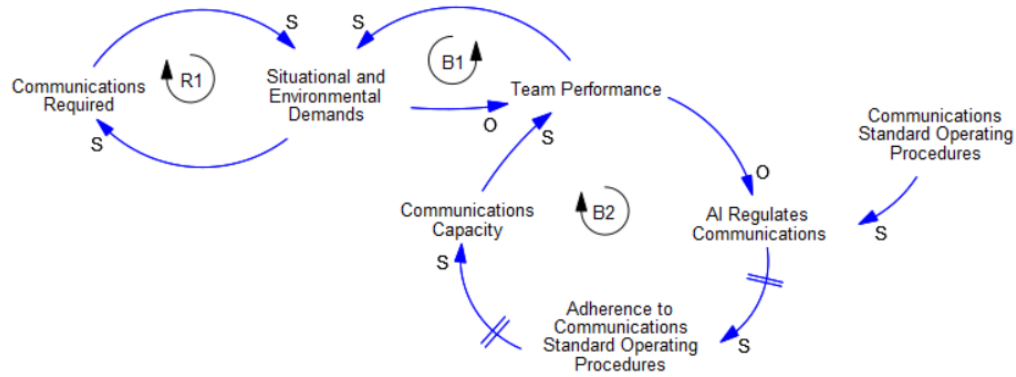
S

S

Communications Required

R1

Situational and Environmental Demands

B1

Team Performance

S

O

S

Communications Standard Operating Procedures

O

Communications Capacity

B2

AI Regulates Communications

S

S

Adherence to Communications Standard Operating Procedures

S